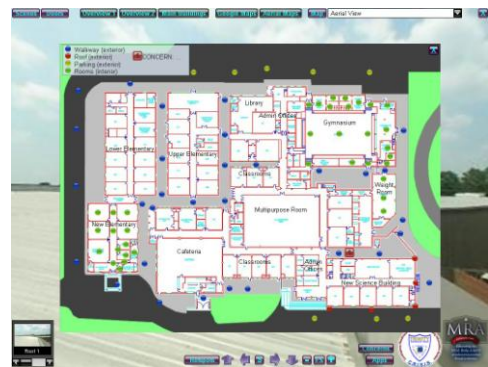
Aerial View

Walkway (exterior)
Roof (exterior)
Parking (exterior)
Rooms (interior)
CONCERN

Library
Admin Offices
Gymnasium
Lower Elementary
Upper Elementary
Classrooms
Weight Room
Multipurpose Room
New Elementary
Cafeteria
Classrooms
Admin Offices
New Science Building

Roof 1

MRA